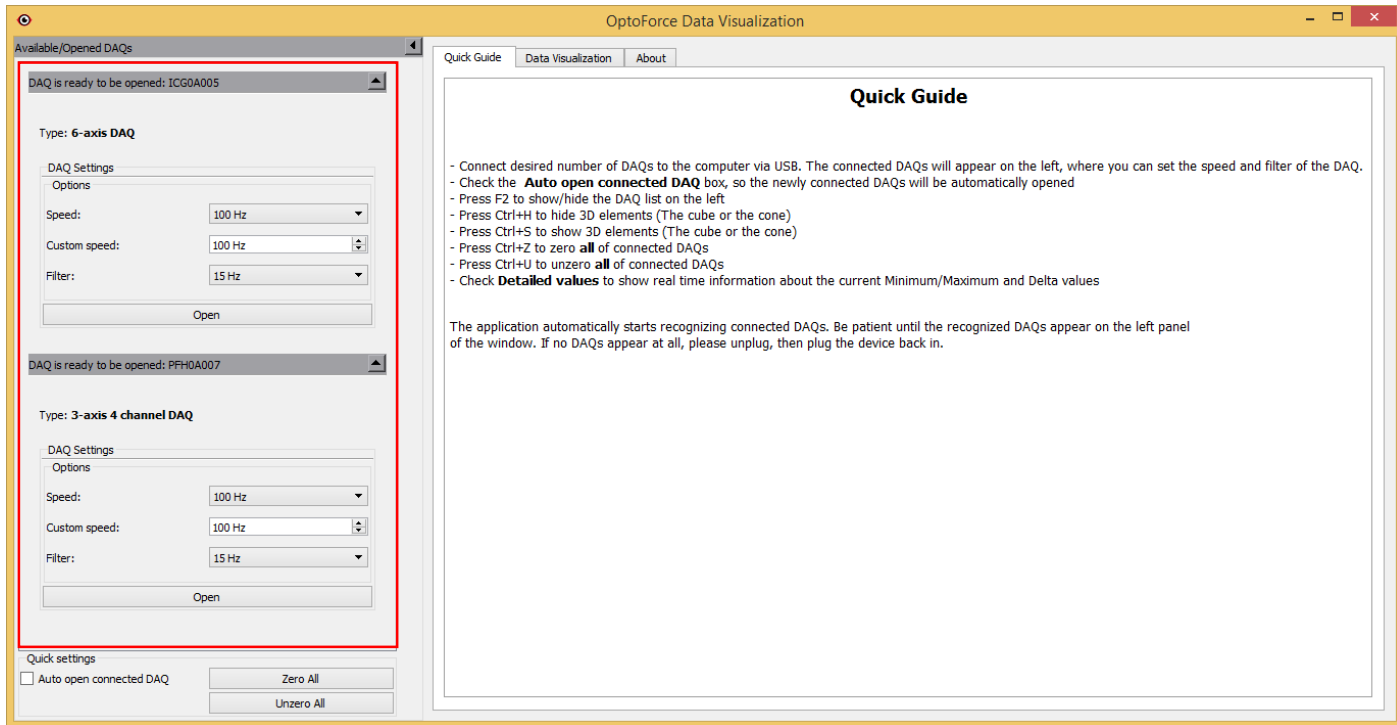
OptoForce Data Visualization

Available/Opened DAQs

DAQ is ready to be opened: ICG0A005

Type: 6-axis DAQ

DAQ Settings

Options

Speed: 100 Hz

Custom speed: 100 Hz

Filter: 15 Hz

Open

DAQ is ready to be opened: PFH0A007

Type: 3-axis 4 channel DAQ

DAQ Settings

Options

Speed: 100 Hz

Custom speed: 100 Hz

Filter: 15 Hz

Open

Quick settings

Auto open connected DAQ

Zero All

Unzero All

Quick Guide | Data Visualization | About

Quick Guide

- Connect desired number of DAQs to the computer via USB. The connected DAQs will appear on the left, where you can set the speed and filter of the DAQ.
- Check the Auto open connected DAQ box, so the newly connected DAQs will be automatically opened
- Press F2 to show/hide the DAQ list on the left
- Press Ctrl+H to hide 3D elements (The cube or the cone)
- Press Ctrl+S to show 3D elements (The cube or the cone)
- Press Ctrl+Z to zero all of connected DAQs
- Press Ctrl+U to unzero all of connected DAQs
- Check Detailed values to show real time information about the current Minimum/Maximum and Delta values

The application automatically starts recognizing connected DAQs. Be patient until the recognized DAQs appear on the left panel of the window. If no DAQs appear at all, please unplug, then plug the device back in.